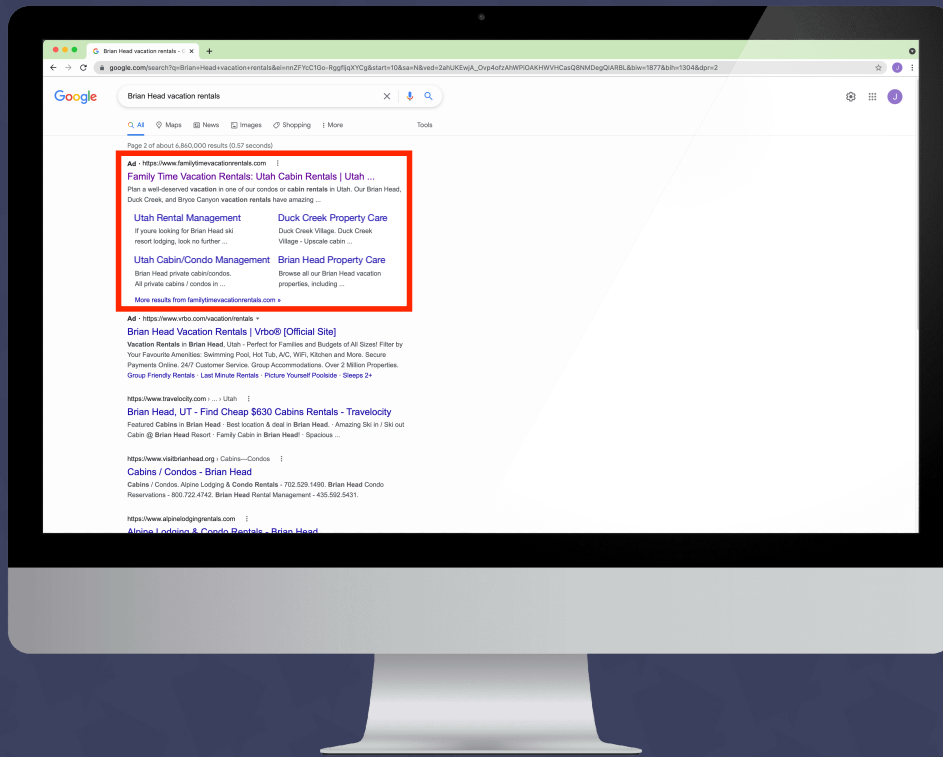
Brian Head vacation rentals - G ×

google.com/search?q=Brian+Head+vacation+rentals&ei=nnZFYcC1Go-RggfIjqXYCg&start=10&sa=N&ved=2ahUKEwjA_Ovp4ofzAhWPlOAKHWVHCasQ8NMDegQIARBL&biw=1877&bih=1304&dpr=2

Google

Brian Head vacation rentals

All Maps News Images Shopping More Tools

Page 2 of about 6,860,000 results (0.57 seconds)

Ad · https://www.familytimevacationrentals.com

Family Time Vacation Rentals: Utah Cabin Rentals | Utah ...

Plan a well-deserved vacation in one of our condos or cabin rentals in Utah. Our Brian Head, Duck Creek, and Bryce Canyon vacation rentals have amazing ...

Utah Rental Management
If youre looking for Brian Head ski resort lodging, look no further ...

Duck Creek Property Care
Duck Creek Village. Duck Creek Village - Upscale cabin ...

Utah Cabin/Condo Management
Brian Head private cabin/condos. All private cabins / condos in ...

Brian Head Property Care
Browse all our Brian Head vacation properties, including ...

More results from familytimevacationrentals.com »

Ad · https://www.vrbo.com/vacation/rentals

Brian Head Vacation Rentals | Vrbo® [Official Site]

Vacation Rentals in Brian Head, Utah - Perfect for Families and Budgets of All Sizes! Filter by Your Favourite Amenities: Swimming Pool, Hot Tub, A/C, WiFi, Kitchen and More. Secure Payments Online. 24/7 Customer Service. Group Accommodations. Over 2 Million Properties.
Group Friendly Rentals · Last Minute Rentals · Picture Yourself Poolside · Sleeps 2+

https://www.travelocity.com › ... › Utah

Brian Head, UT - Find Cheap $630 Cabins Rentals - Travelocity

Featured Cabins in Brian Head · Best location & deal in Brian Head. · Amazing Ski in / Ski out Cabin @ Brian Head Resort · Family Cabin in Brian Head! · Spacious ...

https://www.visitbrianhead.org › Cabins—Condos

Cabins / Condos - Brian Head

Cabins / Condos. Alpine Lodging & Condo Rentals - 702.529.1490. Brian Head Condo Reservations - 800.722.4742. Brian Head Rental Management - 435.592.5431.

https://www.alpinelodgingrentals.com

Alpine Lodging & Condo Rentals - Brian Head